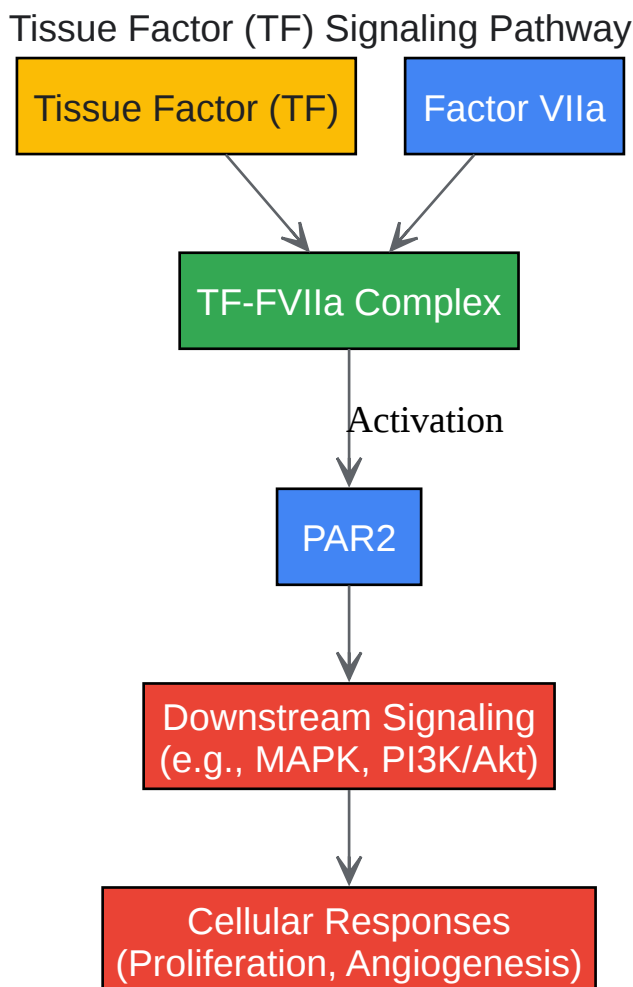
Tissue Factor (TF) Signaling Pathway

Tissue Factor (TF)

Factor VIIa

TF-FVIIa Complex

Activation

PAR2

Downstream Signaling (e.g., MAPK, PI3K/Akt)

Cellular Responses (Proliferation, Angiogenesis)